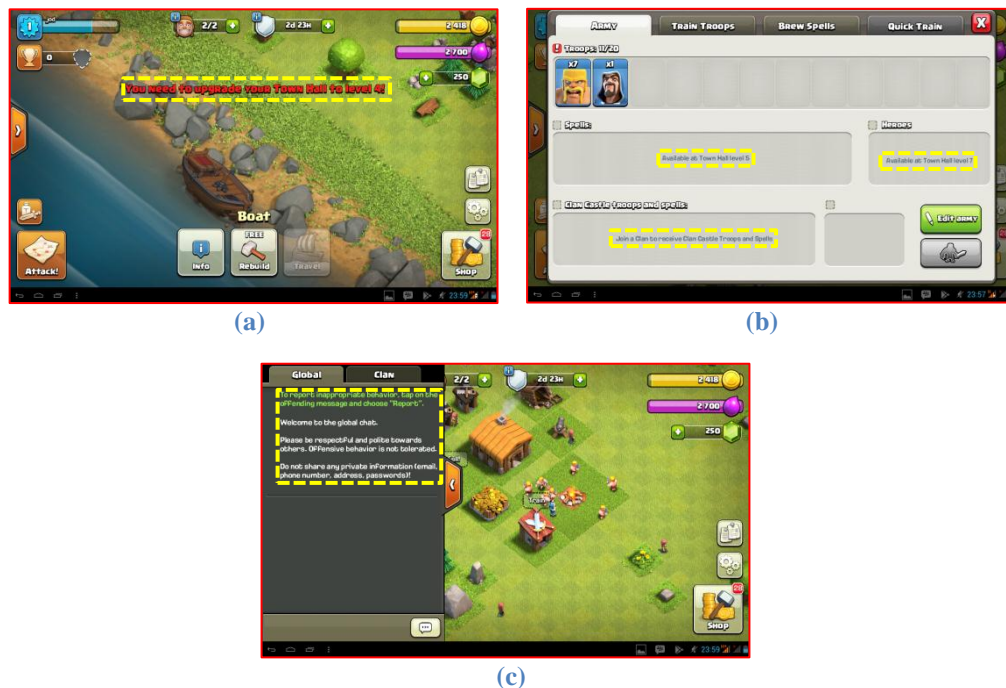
1

2/2

2d 23H

2 418

2 700

0

250

You need to upgrade your Town Hall to level 4!

Boat

FREE

Info

Rebuild

Travel

Attack!

Shop

23:59

(a)

Army

Train Troops

Brew Spells

Quick Train

Troops: 11/20

x7

x1

Spells:

Available at Town Hall level 5

Heroes

Available at Town Hall level 7

Clan Castle troops and spells:

Join a Clan to receive Clan Castle Troops and Spells

Edit army

23:57

(b)

Global

Clan

To report inappropriate behavior, tap on the offending message and choose "Report".

Welcome to the global chat.

Please be respectful and polite towards others. Offensive behavior is not tolerated.

Do not share any private information (email, phone number, address, passwords)!

2/2

2d 23H

2 418

2 700

250

Shop

23:59

(c)